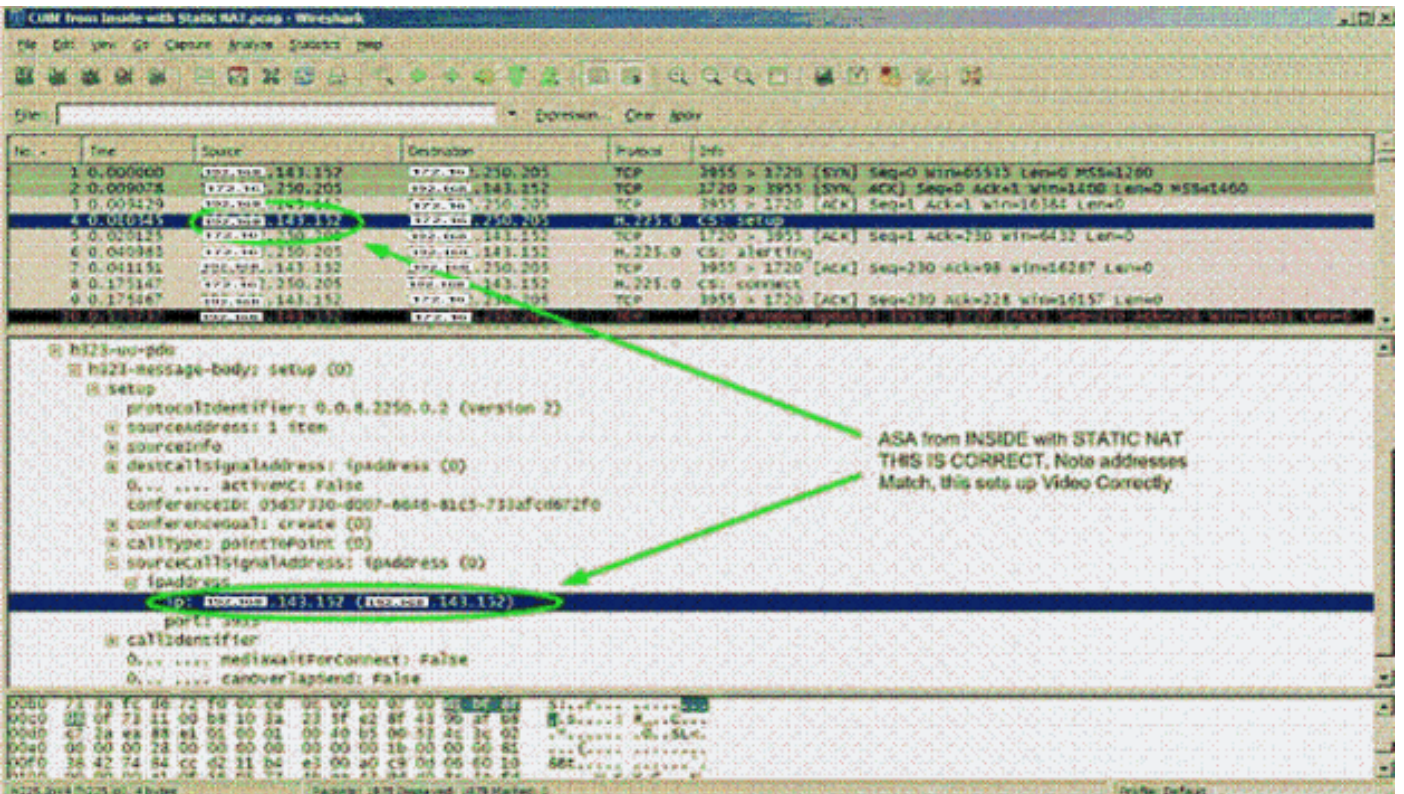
CUBE from Inside with Static NAT.pcap - Wireshark

File Edit View Go Capture Analyze Statistics Help

Filter: Expression... Clear Apply

| No. | Time | Source | Destination | Protocol | Info |
|---|---|---|---|---|---|
| 1 | 0.000000 | 192.168.143.152 | 172.16.250.205 | TCP | 3955 > 1720 [SYN] Seq=0 Win=65535 Len=0 MSS=1260 |
| 2 | 0.009078 | 172.16.250.205 | 192.168.143.152 | TCP | 1720 > 3955 [SYN, ACK] Seq=0 Ack=1 Win=1400 Len=0 MSS=1460 |
| 3 | 0.009429 | 192.168.143.152 | 172.16.250.205 | TCP | 3955 > 1720 [ACK] Seq=1 Ack=1 Win=16384 Len=0 |
| 4 | 0.010345 | 192.168.143.152 | 172.16.250.205 | H.225.0 | CS: setup |
| 5 | 0.020125 | 172.16.250.205 | 192.168.143.152 | TCP | 1720 > 3955 [ACK] Seq=1 Ack=230 Win=6432 Len=0 |
| 6 | 0.040985 | 172.16.250.205 | 192.168.143.152 | H.225.0 | CS: alerting |
| 7 | 0.041151 | 192.168.143.152 | 172.16.250.205 | TCP | 3955 > 1720 [ACK] Seq=230 Ack=98 Win=16287 Len=0 |
| 8 | 0.175147 | 172.16.250.205 | 192.168.143.152 | H.225.0 | CS: connect |
| 9 | 0.175467 | 192.168.143.152 | 172.16.250.205 | TCP | 3955 > 1720 [ACK] Seq=230 Ack=228 Win=16157 Len=0 |
| 10 | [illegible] | 192.168.143.152 | 172.16.250.205 | TCP | [TCP Window Update] 3955 > 1720 [ACK] Seq=230 Ack=228 Win=16511 Len=0 |

h323-uu-pdu
h323-message-body: setup (0)
setup
protocolIdentifier: 0.0.8.2250.0.2 (Version 2)
sourceAddress: 1 item
sourceInfo
destCallSignalAddress: ipAddress (0)
0... .... activeMC: False
conferenceID: 03d57330-d007-6646-81c5-733afcd672f0
conferenceGoal: create (0)
callType: pointToPoint (0)
sourceCallSignalAddress: ipAddress (0)
ipAddress
ip: 192.168.143.152 (192.168.143.152)
port: 3955
callIdentifier
0... .... mediaWaitForConnect: False
0... .... canOverlapSend: False

ASA from INSIDE with STATIC NAT THIS IS CORRECT. Note addresses Match, this sets up Video Correctly

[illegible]